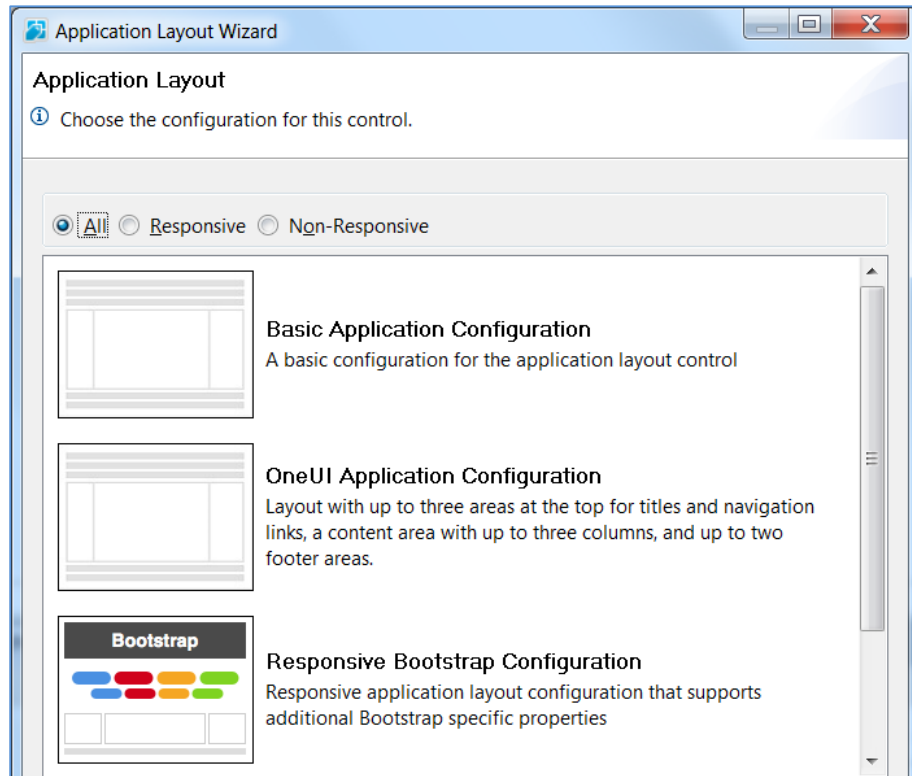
Application Layout Wizard

Application Layout

Choose the configuration for this control.

All Responsive Non-Responsive

Basic Application Configuration
A basic configuration for the application layout control

OneUI Application Configuration
Layout with up to three areas at the top for titles and navigation links, a content area with up to three columns, and up to two footer areas.

Bootstrap

Responsive Bootstrap Configuration
Responsive application layout configuration that supports additional Bootstrap specific properties